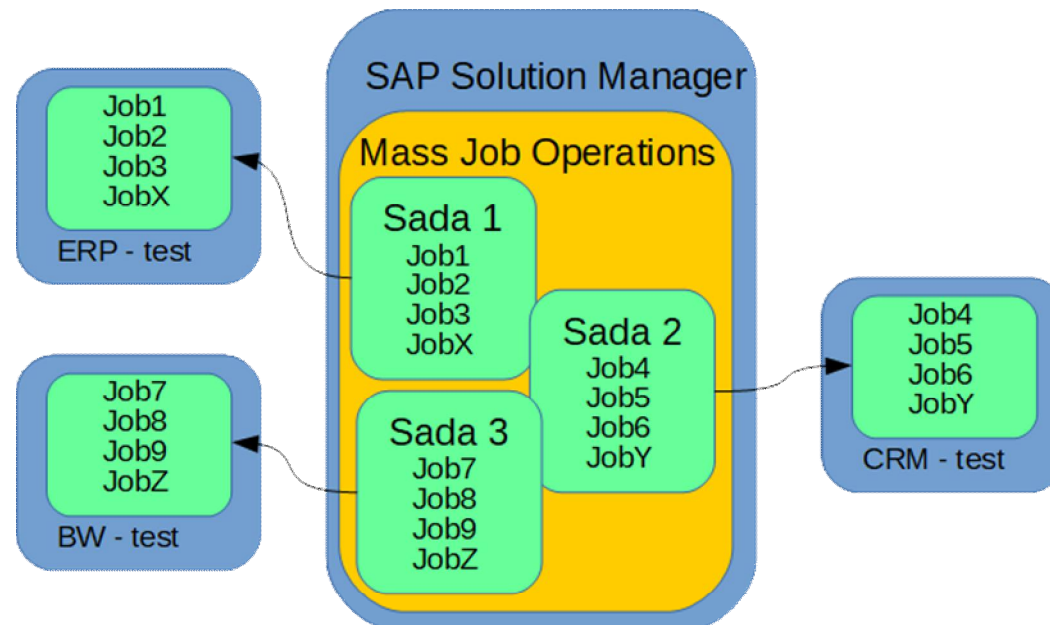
SAP Solution Manager

Mass Job Operations

Sada 1
Job1
Job2
Job3
JobX

Sada 2
Job4
Job5
Job6
JobY

Sada 3
Job7
Job8
Job9
JobZ

Job1
Job2
Job3
JobX
ERP - test

Job7
Job8
Job9
JobZ
BW - test

Job4
Job5
Job6
JobY
CRM - test